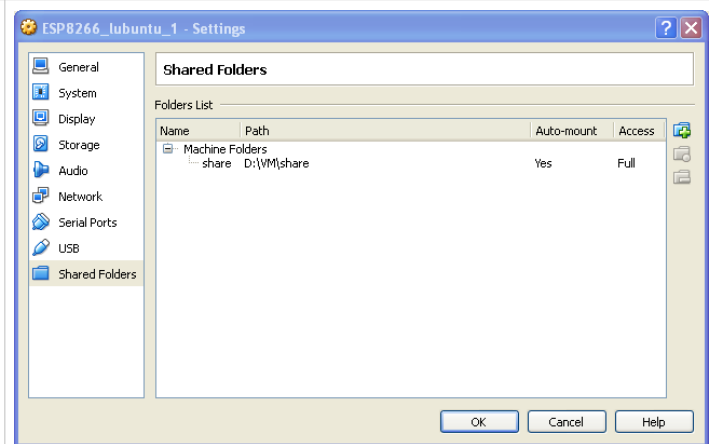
ESP8266_lubuntu_1 - Settings

General
System
Display
Storage
Audio
Network
Serial Ports
USB
Shared Folders

Shared Folders

Folders List

| Name | Path | Auto-mount | Access |
|---|---|---|---|
| Machine Folders | | | |
| share | D:\VM\share | Yes | Full |

OK
Cancel
Help